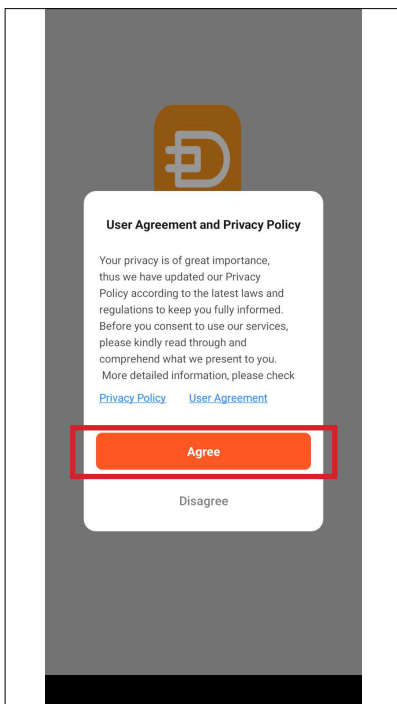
User Agreement and Privacy Policy

Your privacy is of great importance, thus we have updated our Privacy Policy according to the latest laws and regulations to keep you fully informed. Before you consent to use our services, please kindly read through and comprehend what we present to you. More detailed information, please check

Privacy Policy User Agreement

Agree

Disagree